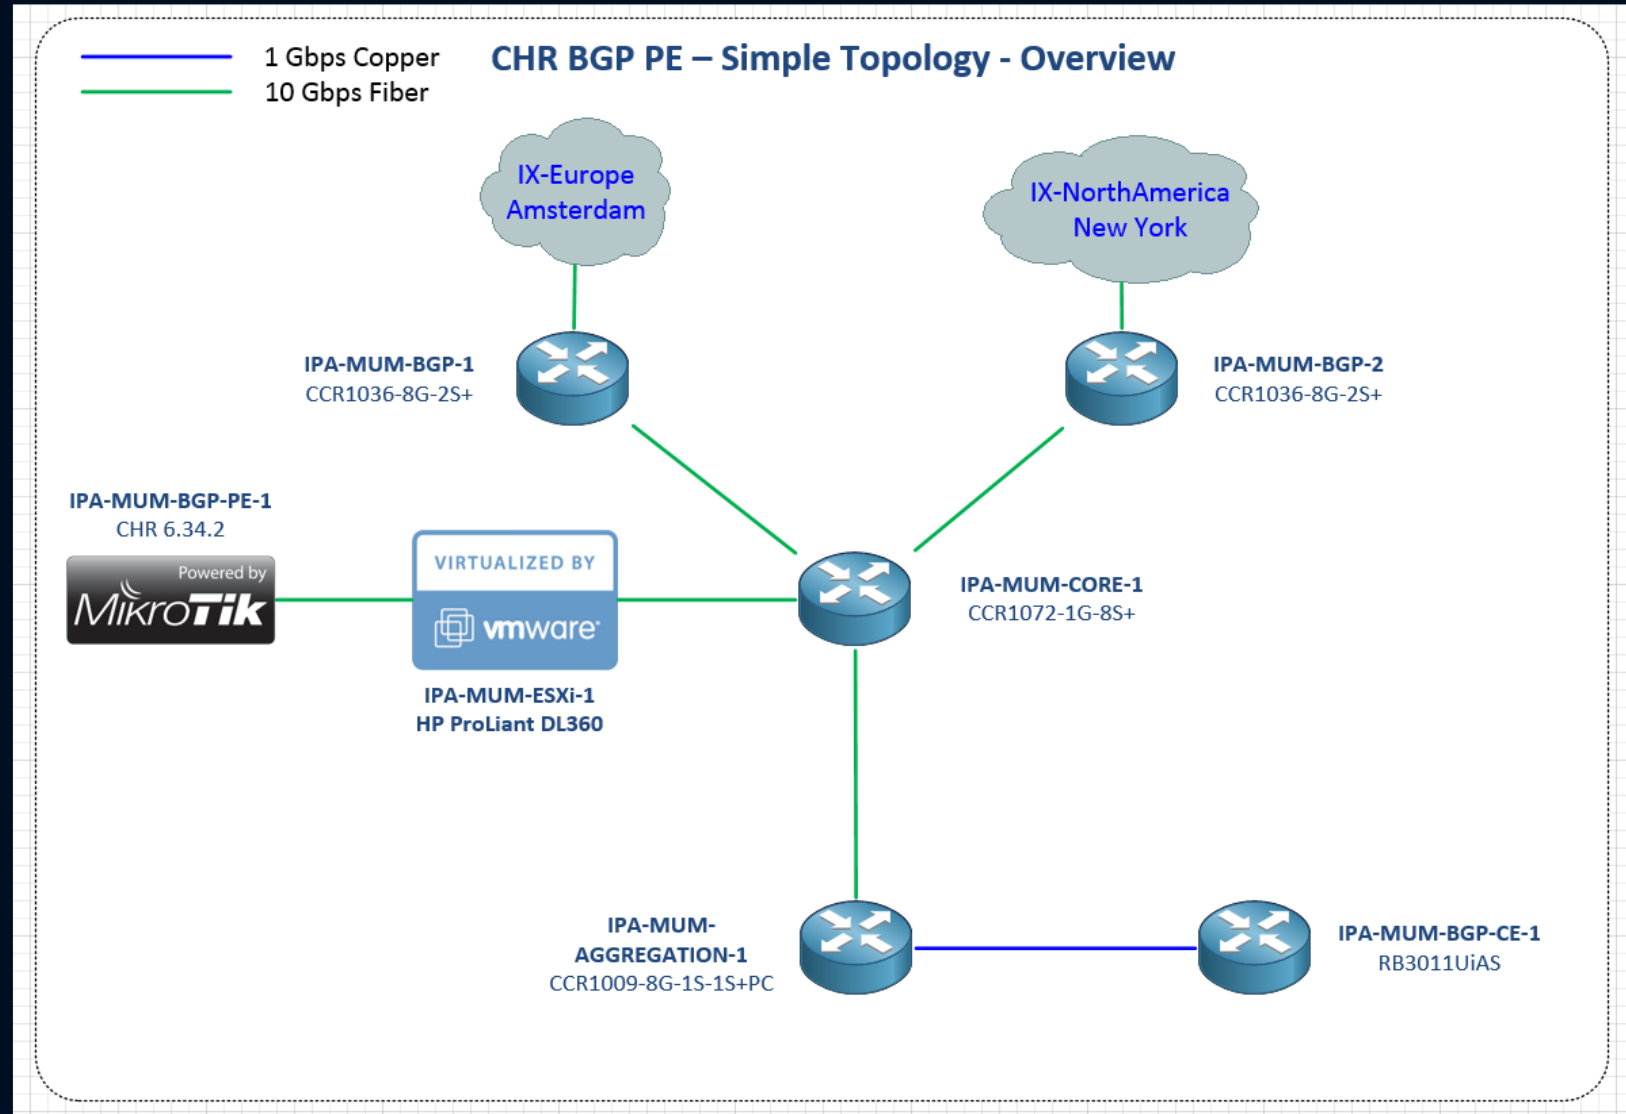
1 Gbps Copper
10 Gbps Fiber

CHR BGP PE – Simple Topology - Overview

IX-Europe
Amsterdam

IX-NorthAmerica
New York

IPA-MUM-BGP-1
CCR1036-8G-2S+

IPA-MUM-BGP-2
CCR1036-8G-2S+

IPA-MUM-BGP-PE-1
CHR 6.34.2

Powered by
MikroTik

VIRTUALIZED BY
vmware

IPA-MUM-CORE-1
CCR1072-1G-8S+

IPA-MUM-ESXi-1
HP ProLiant DL360

IPA-MUM-
AGGREGATION-1
CCR1009-8G-1S-1S+PC

IPA-MUM-BGP-CE-1
RB3011UiAS